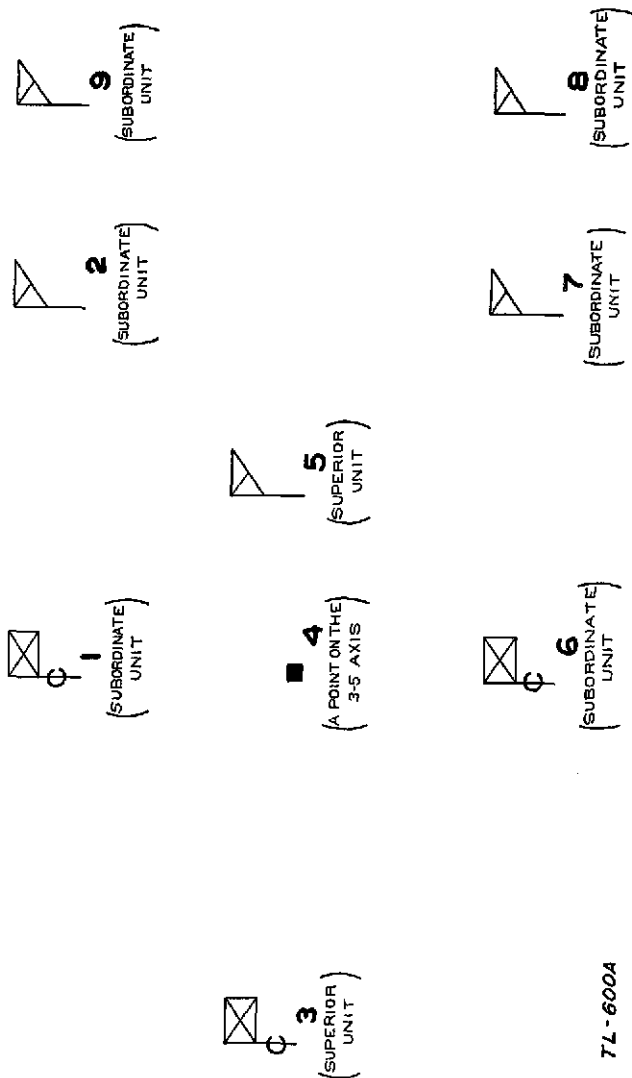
3
(SUPERIOR UNIT)

1
(SUBORDINATE UNIT)

4
(A POINT ON THE 3-5 AXIS)

6
(SUBORDINATE UNIT)

5
(SUPERIOR UNIT)

2
(SUBORDINATE UNIT)

7
(SUBORDINATE UNIT)

9
(SUBORDINATE UNIT)

8
(SUBORDINATE UNIT)

TL-600A